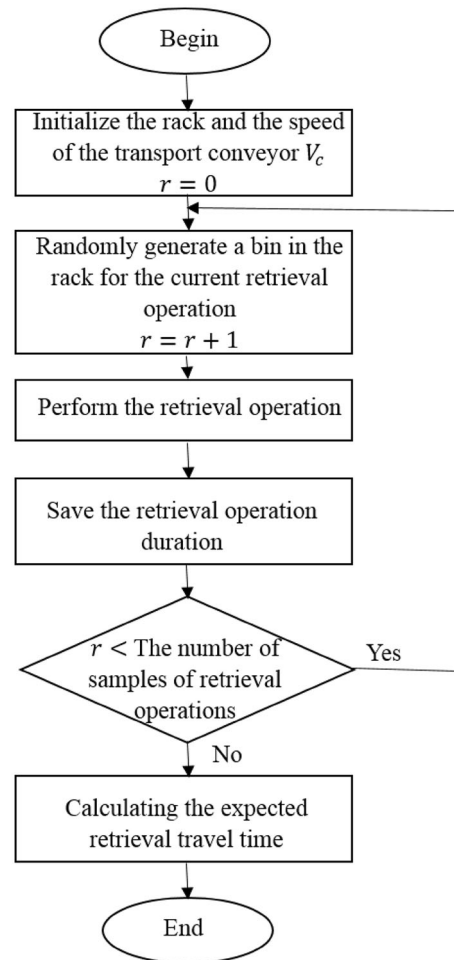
Begin

Initialize the rack and the speed of the transport conveyor $V_c$
$r = 0$

Randomly generate a bin in the rack for the current retrieval operation
$r = r + 1$

Perform the retrieval operation

Save the retrieval operation duration

$r <$ The number of samples of retrieval operations

Yes

No

Calculating the expected retrieval travel time

End